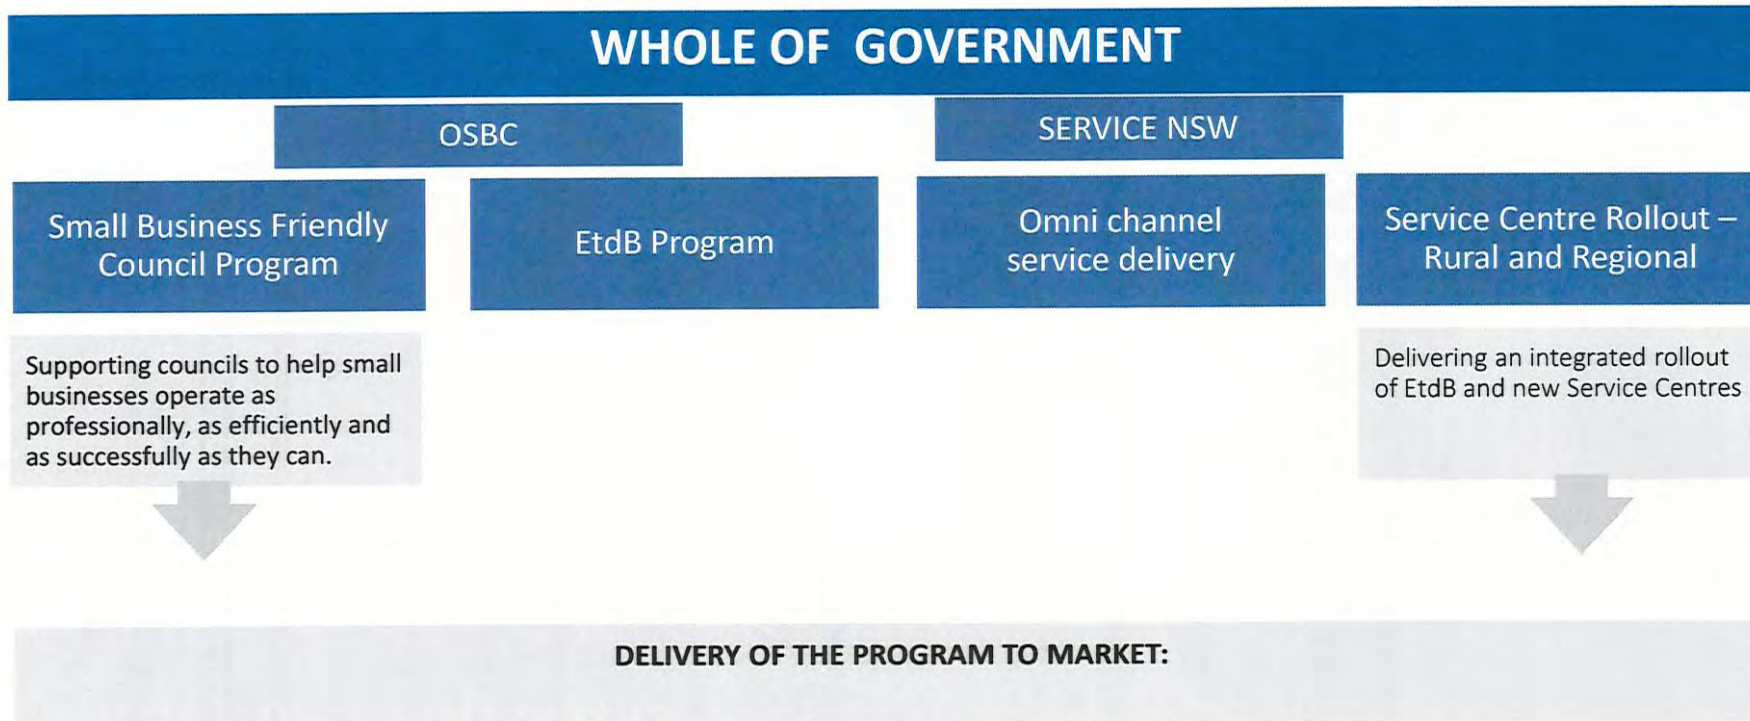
WHOLE OF GOVERNMENT

OSBC

SERVICE NSW

Small Business Friendly Council Program

EtdB Program

Omni channel service delivery

Service Centre Rollout – Rural and Regional

Supporting councils to help small businesses operate as professionally, as efficiently and as successfully as they can.

Delivering an integrated rollout of EtdB and new Service Centres

DELIVERY OF THE PROGRAM TO MARKET: